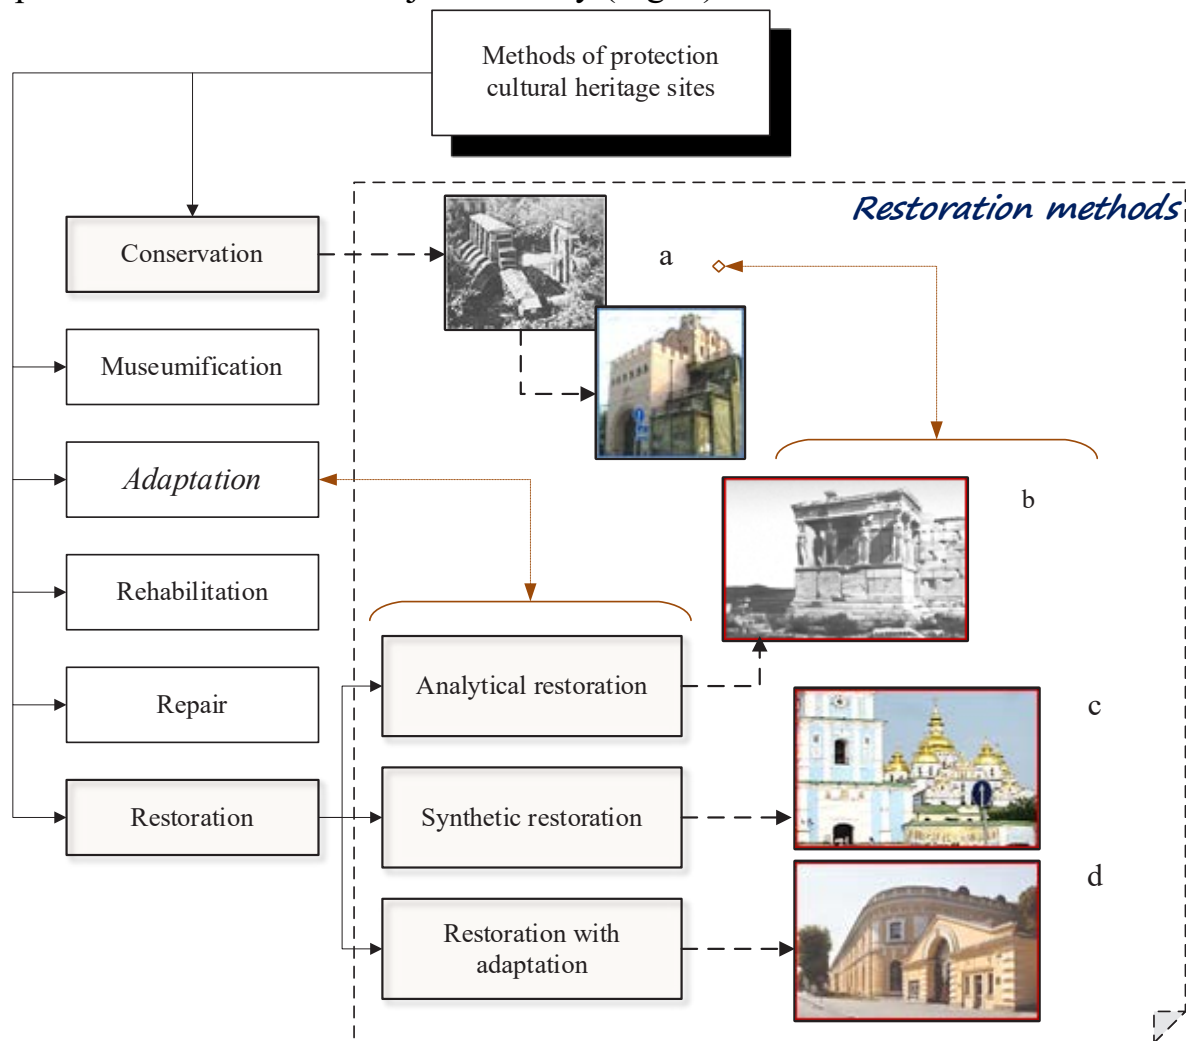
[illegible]

Methods of protection cultural heritage sites

Restoration methods

Conservation

a

Museumification

Adaptation

b

Rehabilitation

Analytical restoration

Repair

c

Restoration

Synthetic restoration

d

Restoration with adaptation